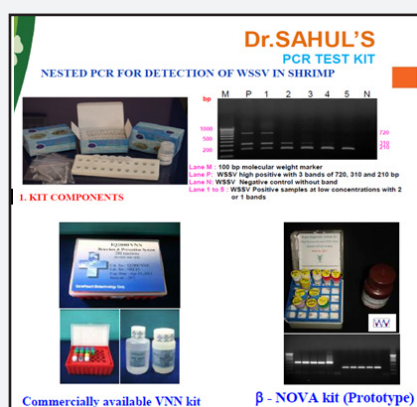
Dr.SAHUL'S
PCR TEST KIT
NESTED PCR FOR DETECTION OF WSSV IN SHRIMP

bp M P 1 2 3 4 5 N
1000
500
200
720
310
210

Lane M : 100 bp molecular weight marker
Lane P: WSSV high positive with 3 bands of 720, 310 and 210 bp
Lane N: WSSV Negative control without band
Lane 1 to 5 : WSSV Positive samples at low concentrations with 2 or 1 bands

1. KIT COMPONENTS

Commercially available VNN kit

β - NOVA kit (Prototype)